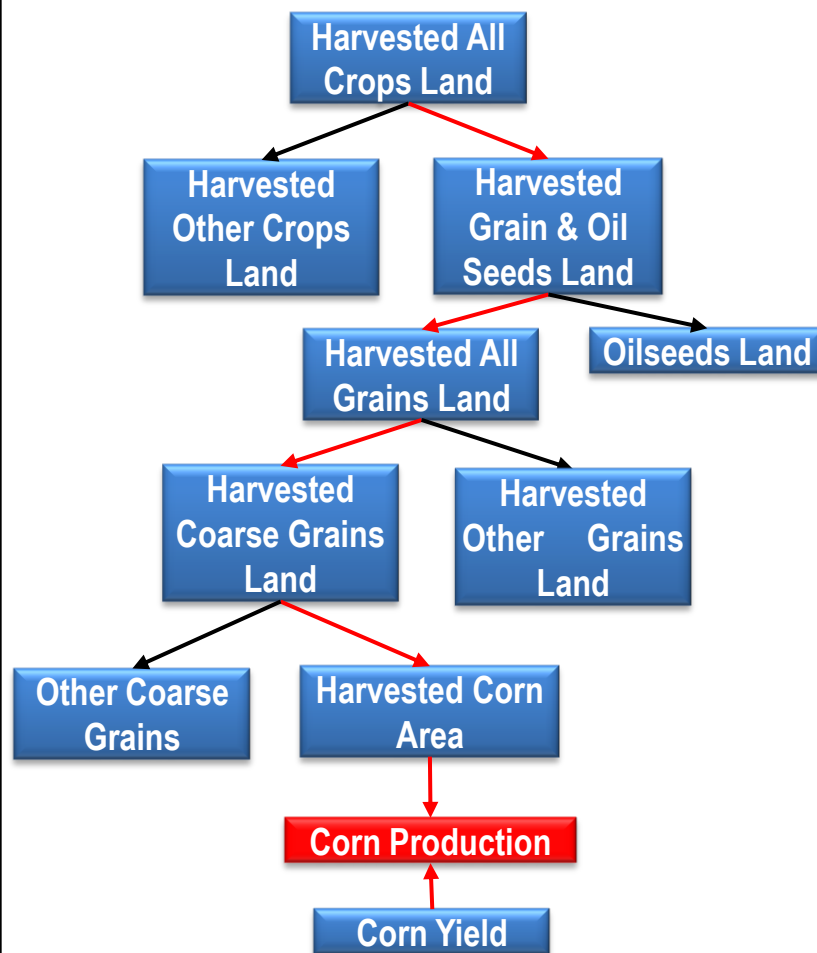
Harvested All Crops Land

Harvested Other Crops Land

Harvested Grain & Oil Seeds Land

Harvested All Grains Land

Oilseeds Land

Harvested Coarse Grains Land

Harvested Other Grains Land

Other Coarse Grains

Harvested Corn Area

Corn Production

Corn Yield